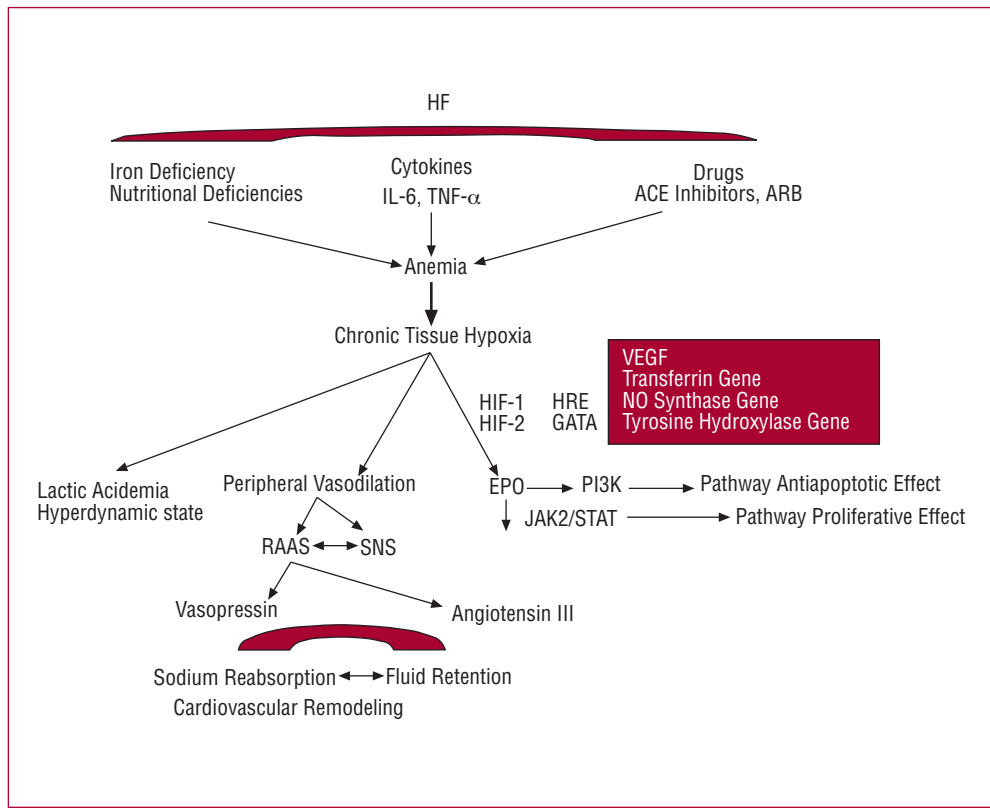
HF

Iron Deficiency
Nutritional Deficiencies

Cytokines
IL-6, TNF-$\alpha$

Drugs
ACE Inhibitors, ARB

Anemia

Chronic Tissue Hypoxia

VEGF
Transferrin Gene
NO Synthase Gene
Tyrosine Hydroxylase Gene

HIF-1 HRE
HIF-2 GATA

Lactic Acidemia
Hyperdynamic state

Peripheral Vasodilation

EPO → PI3K → Pathway Antiapoptotic Effect
JAK2/STAT → Pathway Proliferative Effect

RAAS ↔ SNS

Vasopressin

Angiotensin III

Sodium Reabsorption ↔ Fluid Retention
Cardiovascular Remodeling